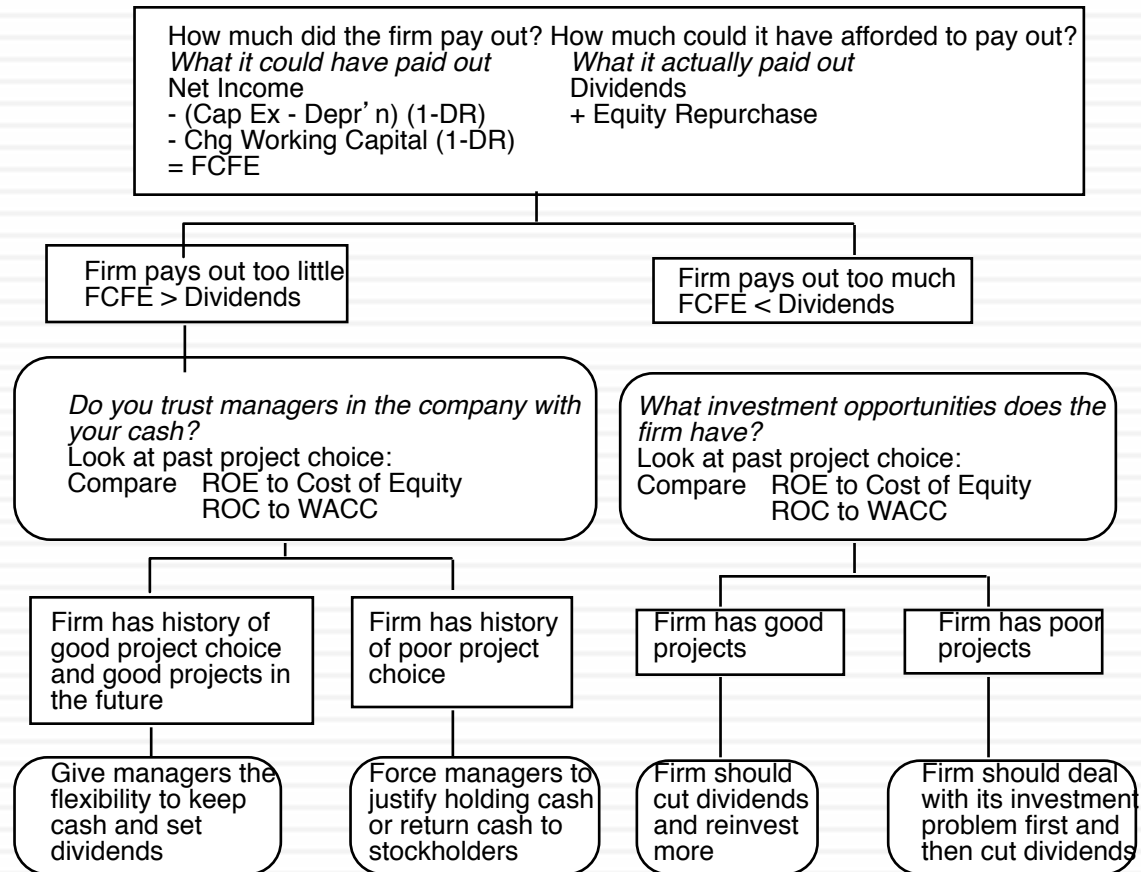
How much did the firm pay out? How much could it have afforded to pay out?

*What it could have paid out*
Net Income
- (Cap Ex - Depr' n) (1-DR)
- Chg Working Capital (1-DR)
= FCFE

*What it actually paid out*
Dividends
+ Equity Repurchase

Firm pays out too little
FCFE > Dividends

Firm pays out too much
FCFE < Dividends

*Do you trust managers in the company with your cash?*
Look at past project choice:
Compare ROE to Cost of Equity
ROC to WACC

*What investment opportunities does the firm have?*
Look at past project choice:
Compare ROE to Cost of Equity
ROC to WACC

Firm has history of good project choice and good projects in the future

Firm has history of poor project choice

Firm has good projects

Firm has poor projects

Give managers the flexibility to keep cash and set dividends

Force managers to justify holding cash or return cash to stockholders

Firm should cut dividends and reinvest more

Firm should deal with its investment problem first and then cut dividends